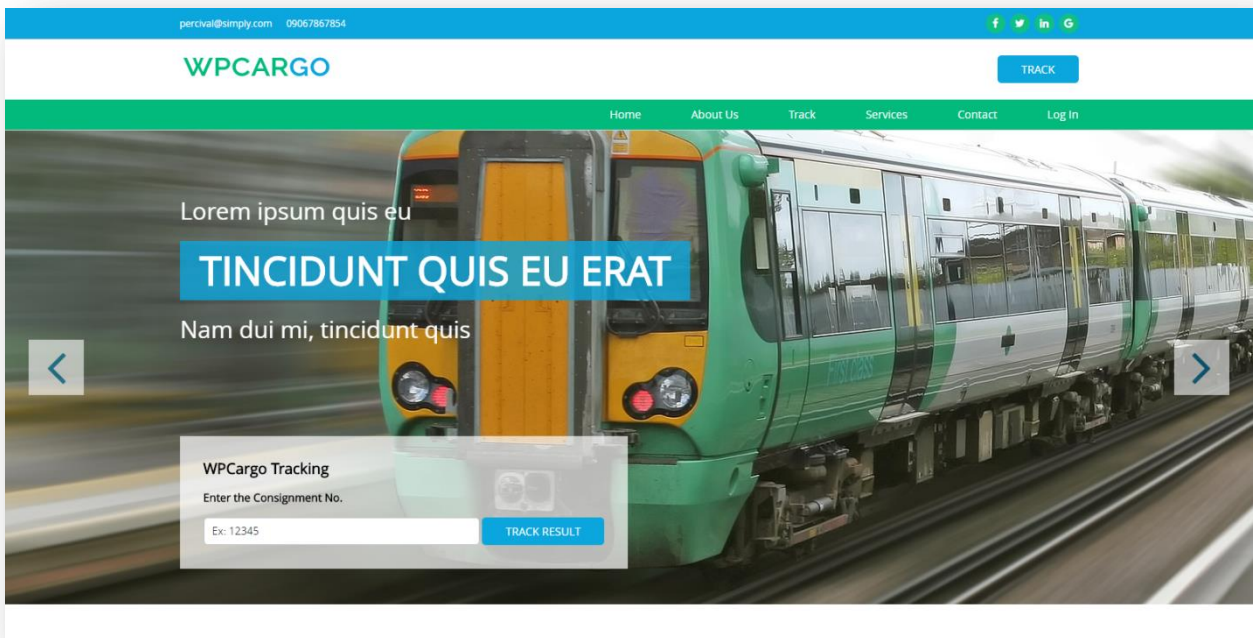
percival@simply.com 09067867854

f in G

WPCARGO

TRACK

Home About Us Track Services Contact Log In

Lorem ipsum quis eu

TINCIDUNT QUIS EU ERAT

Nam dui mi, tincidunt quis

WPCargo Tracking

Enter the Consignment No.

Ex: 12345

TRACK RESULT